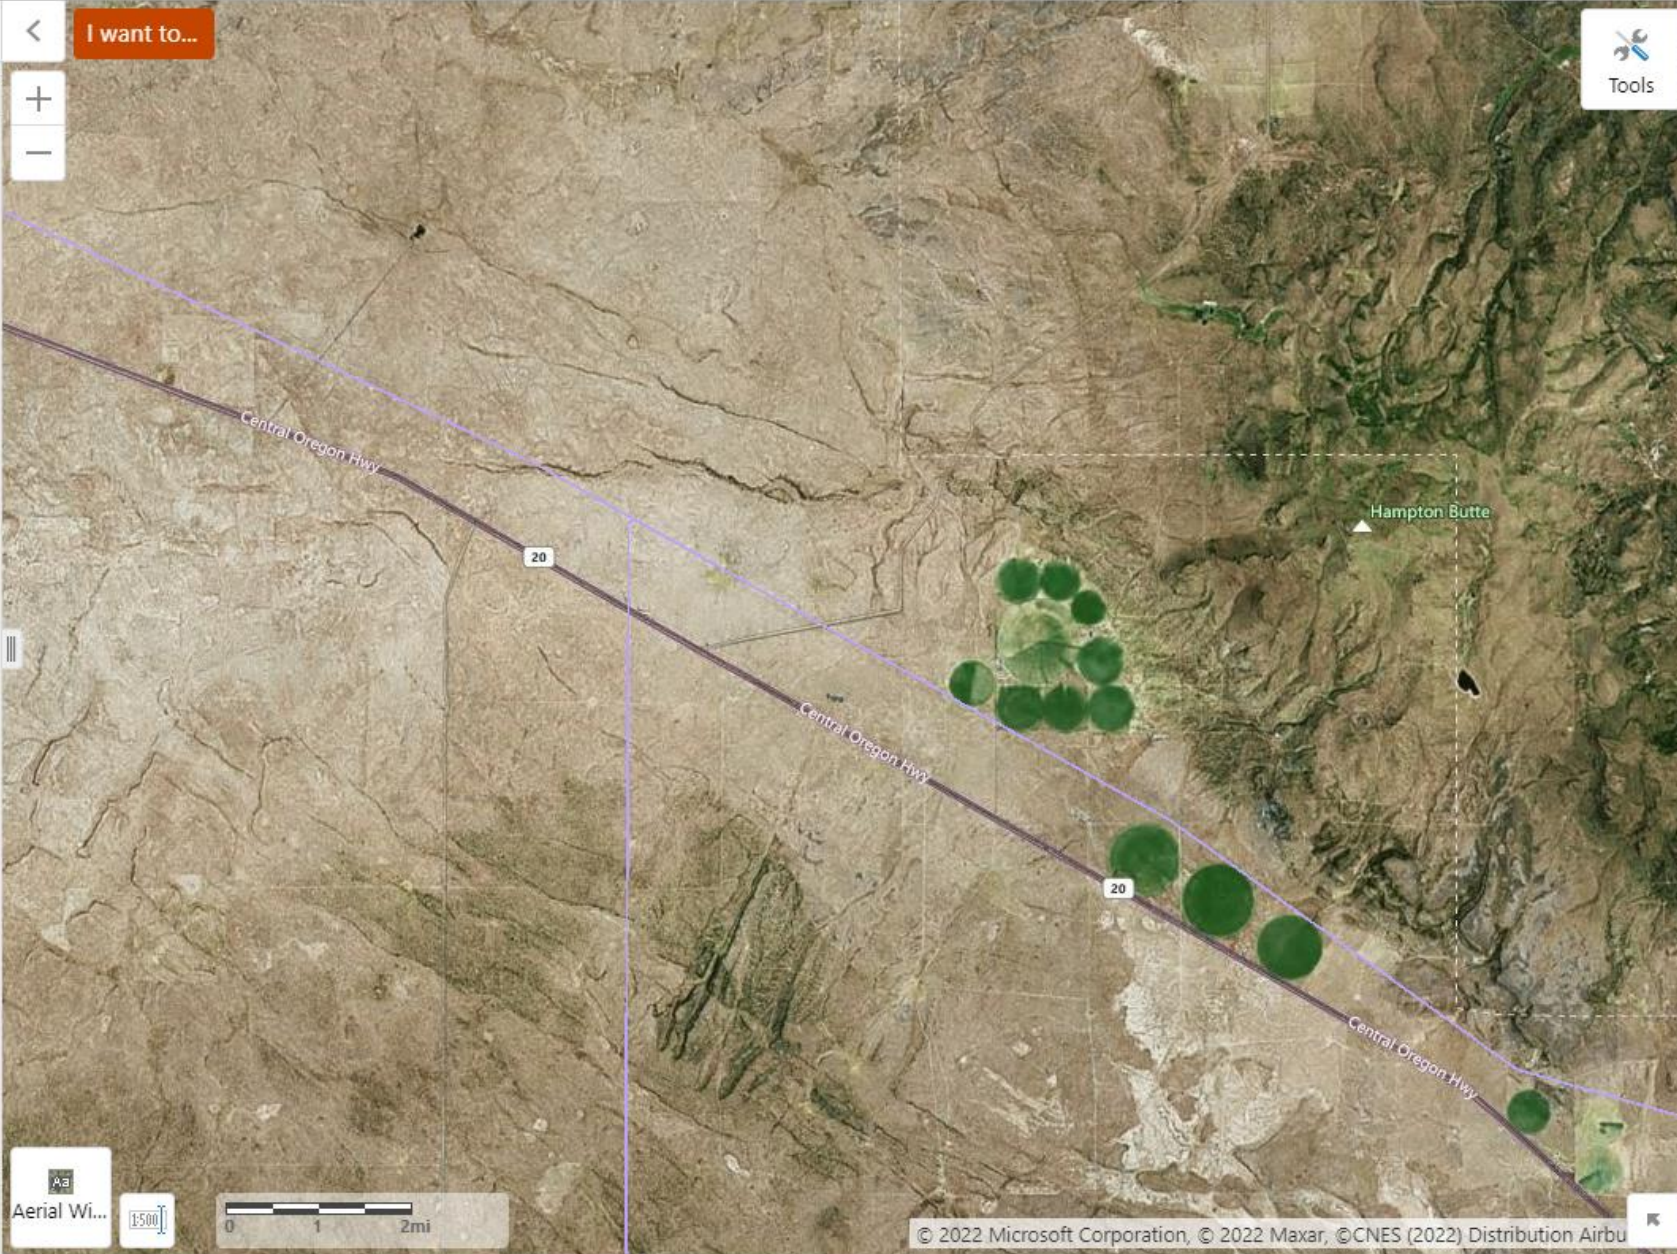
I want to...

+

−

Tools

Central Oregon Hwy

20

Hampton Butte

Central Oregon Hwy

20

Central Oregon Hwy

Aa

Aerial Wi...

1:500

0 1 2mi

© 2022 Microsoft Corporation, © 2022 Maxar, ©CNES (2022) Distribution Airbu